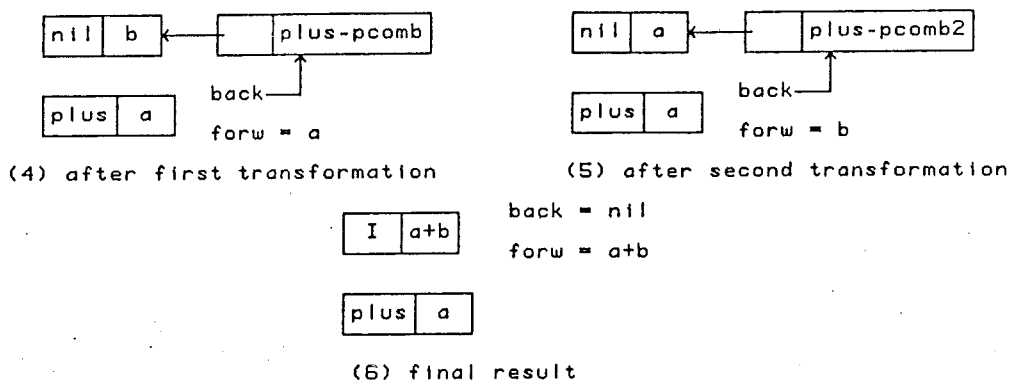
| nil | b |
|---|---|

| | plus-pcomb |
|---|---|

back

| plus | a |
|---|---|

forw = a

(4) after first transformation

| nil | a |
|---|---|

| | plus-pcomb2 |
|---|---|

back

| plus | a |
|---|---|

forw = b

(5) after second transformation

| I | a+b |
|---|---|

back = nil

forw = a+b

| plus | a |
|---|---|

(6) final result